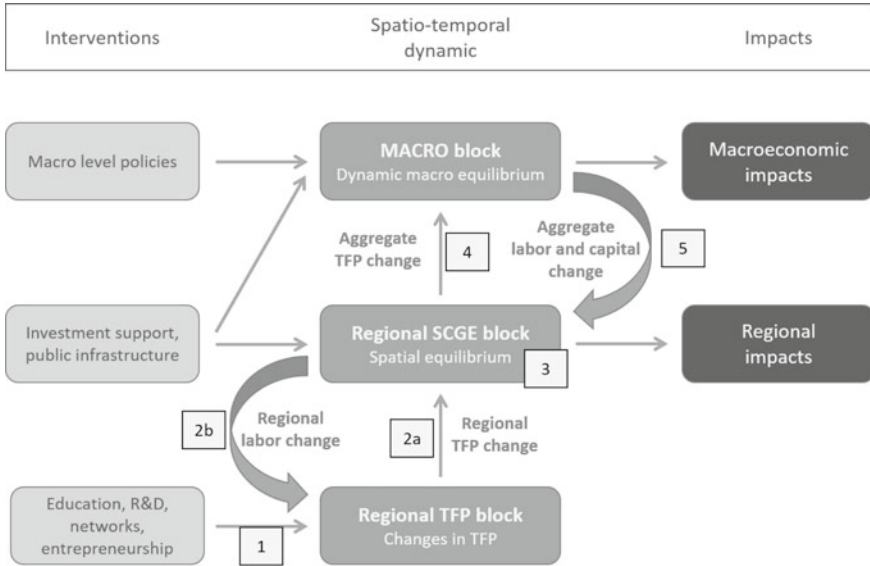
Interventions

Spatio-temporal dynamic

Impacts

Macro level policies

MACRO block
Dynamic macro equilibrium

Macroeconomic impacts

Aggregate TFP change

4

Aggregate labor and capital change

5

Investment support, public infrastructure

Regional SCGE block
Spatial equilibrium

3

Regional impacts

2b

Regional labor change

2a

Regional TFP change

Education, R&D, networks, entrepreneurship

1

Regional TFP block
Changes in TFP